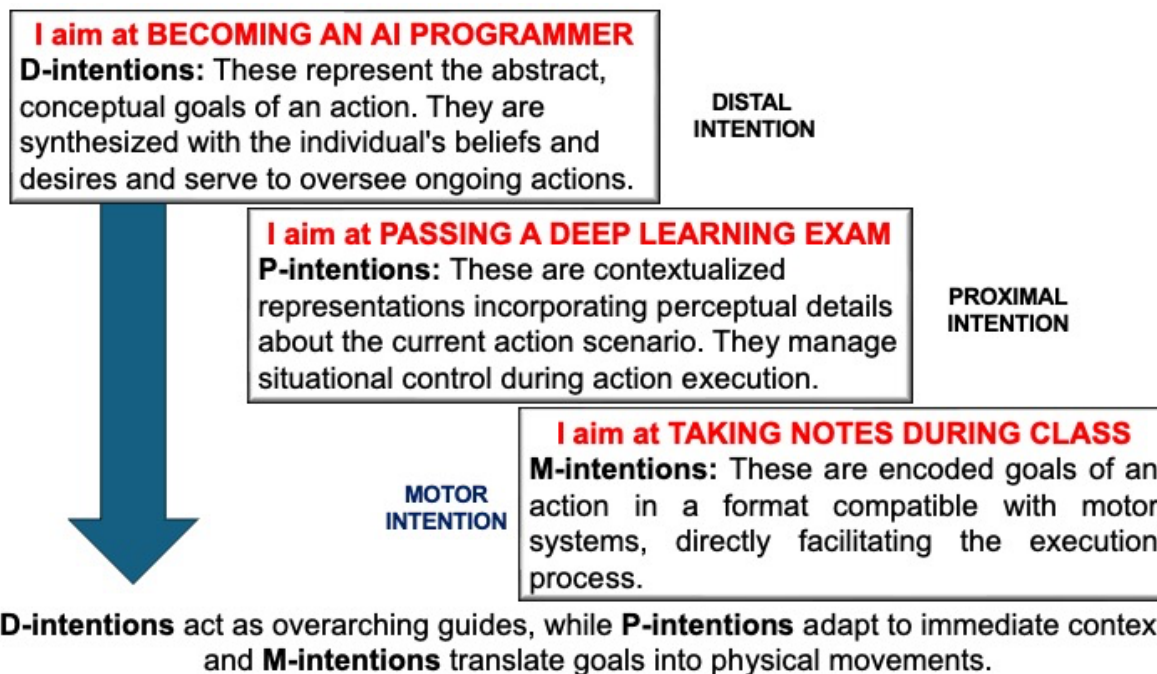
I aim at BECOMING AN AI PROGRAMMER
D-intentions: These represent the abstract, conceptual goals of an action. They are synthesized with the individual's beliefs and desires and serve to oversee ongoing actions.

DISTAL INTENTION

I aim at PASSING A DEEP LEARNING EXAM
P-intentions: These are contextualized representations incorporating perceptual details about the current action scenario. They manage situational control during action execution.

PROXIMAL INTENTION

MOTOR INTENTION

I aim at TAKING NOTES DURING CLASS
M-intentions: These are encoded goals of an action in a format compatible with motor systems, directly facilitating the execution process.

D-intentions act as overarching guides, while P-intentions adapt to immediate contex and M-intentions translate goals into physical movements.